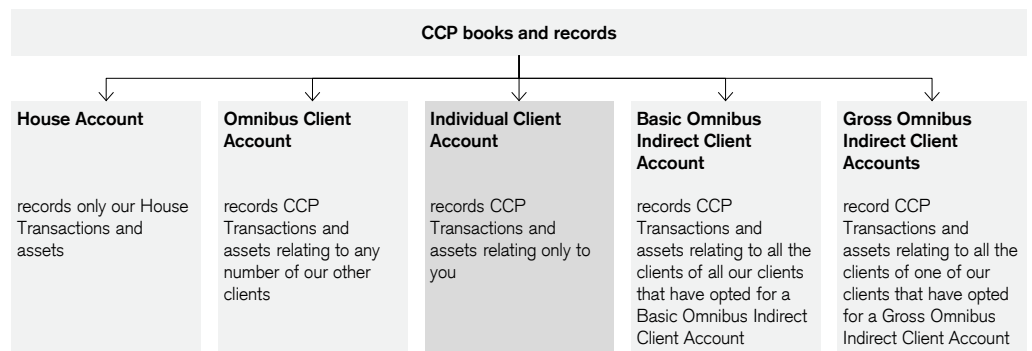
CCP books and records

House Account

records only our House Transactions and assets

Omnibus Client Account

records CCP Transactions and assets relating to any number of our other clients

Individual Client Account

records CCP Transactions and assets relating only to you

Basic Omnibus Indirect Client Account

records CCP Transactions and assets relating to all the clients of all our clients that have opted for a Basic Omnibus Indirect Client Account

Gross Omnibus Indirect Client Accounts

record CCP Transactions and assets relating to all the clients of one of our clients that have opted for a Gross Omnibus Indirect Client Account